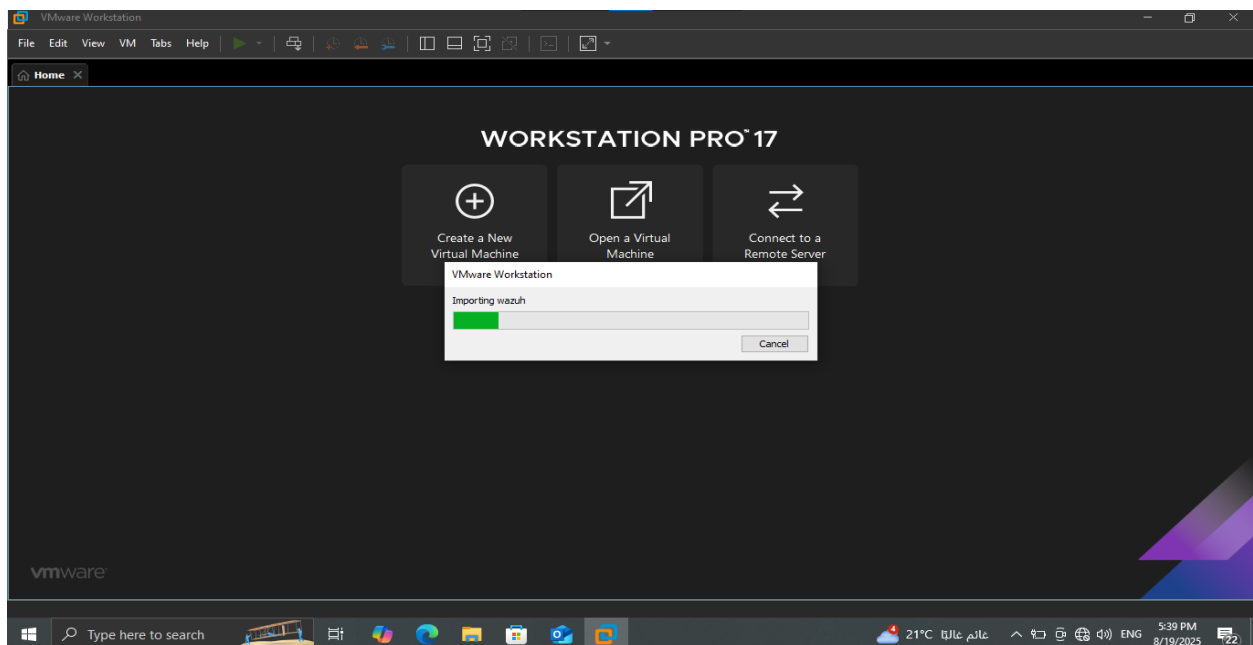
VMware Workstation

File Edit View VM Tabs Help

Home

WORKSTATION PRO™ 17

Create a New Virtual Machine

Open a Virtual Machine

Connect to a Remote Server

VMware Workstation

Importing wazuh

Cancel

vmware

Type here to search

21°C عالم غالنا

ENG

5:39 PM
8/19/2025

22